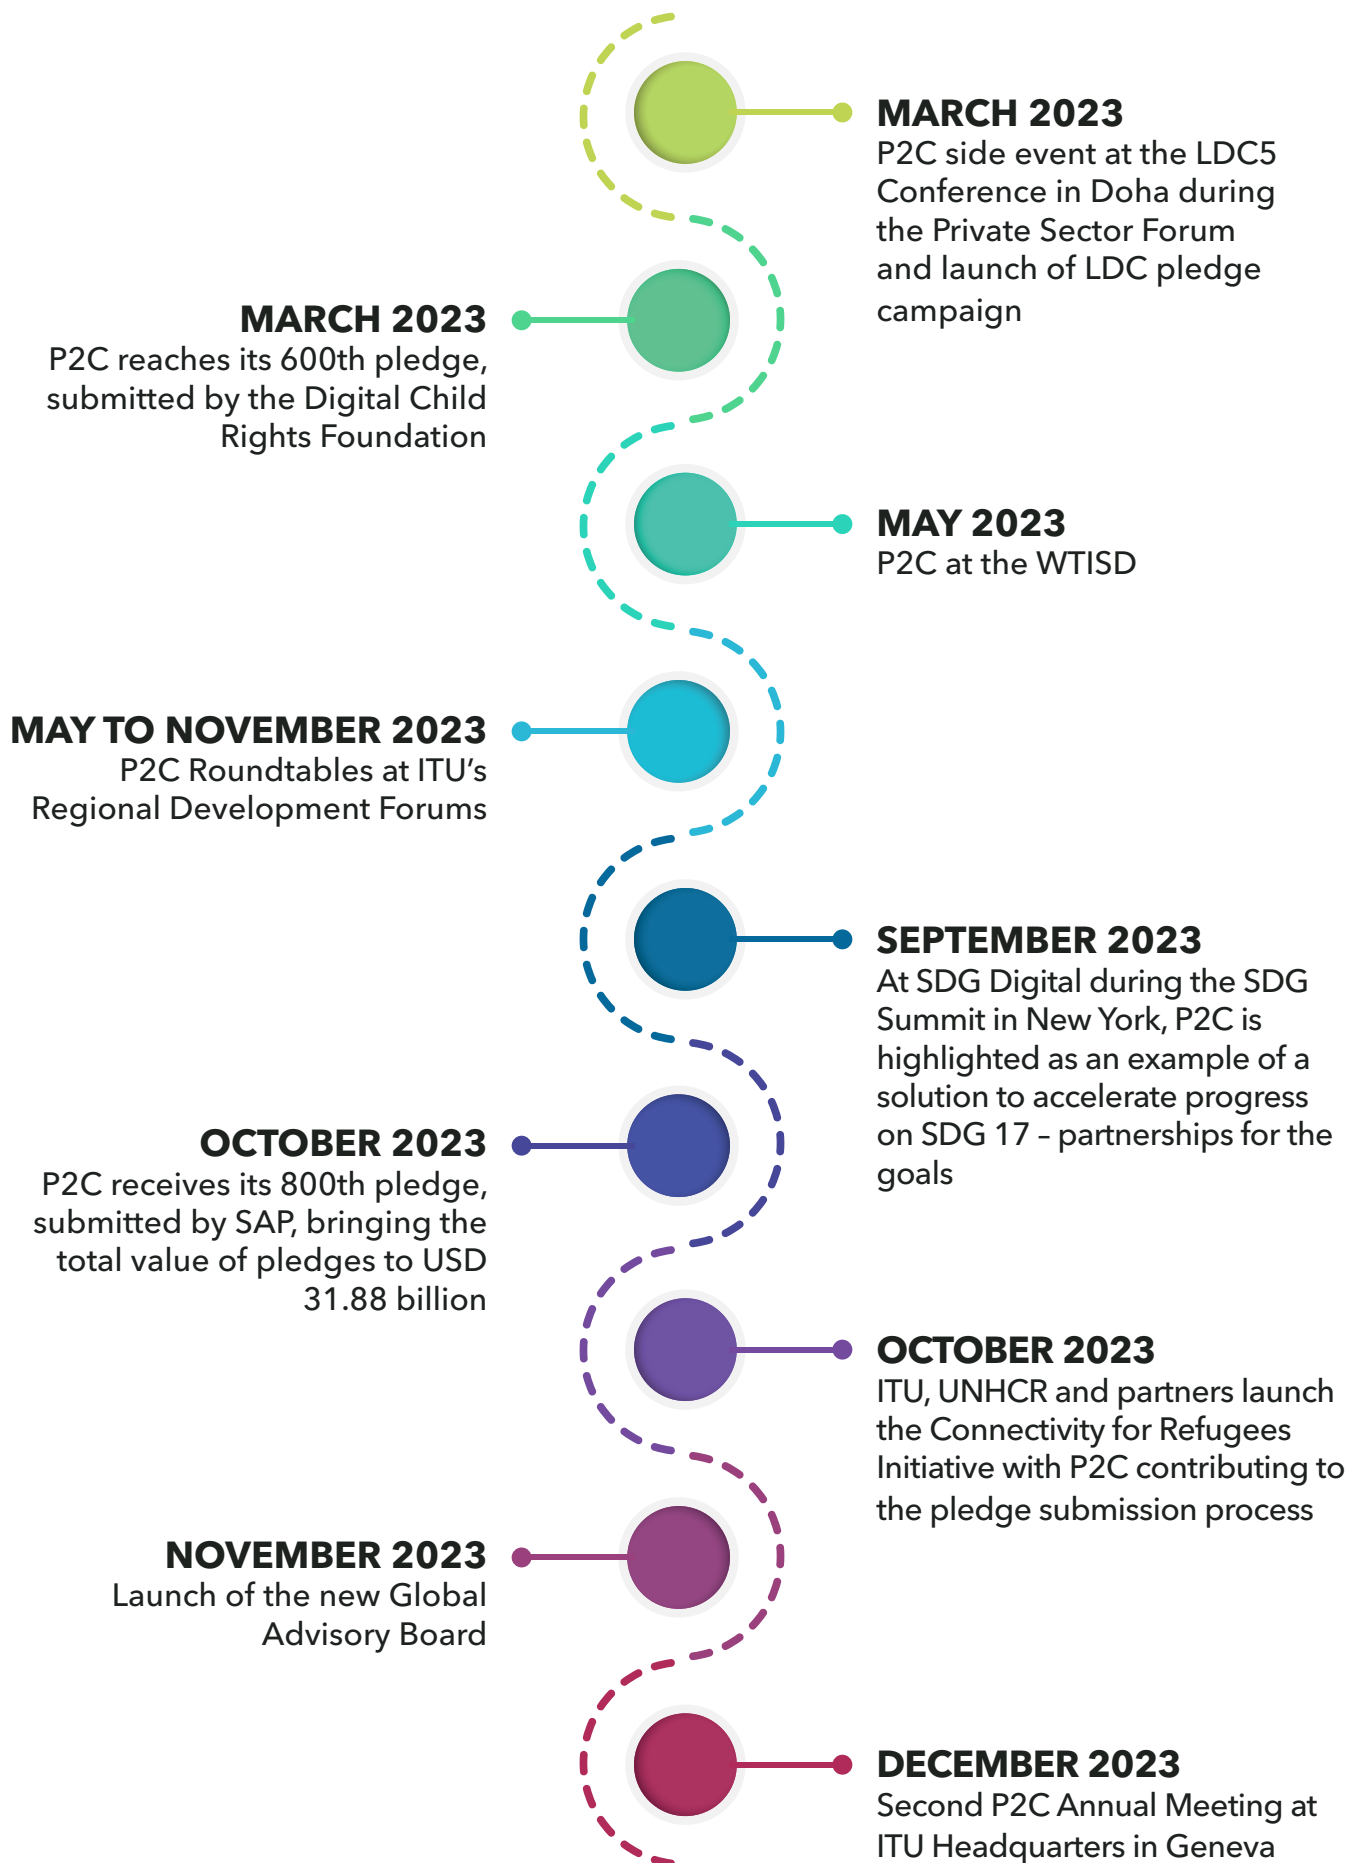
MARCH 2023
P2C side event at the LDC5 Conference in Doha during the Private Sector Forum and launch of LDC pledge campaign

MARCH 2023
P2C reaches its 600th pledge, submitted by the Digital Child Rights Foundation

MAY 2023
P2C at the WTISD

MAY TO NOVEMBER 2023
P2C Roundtables at ITU's Regional Development Forums

SEPTEMBER 2023
At SDG Digital during the SDG Summit in New York, P2C is highlighted as an example of a solution to accelerate progress on SDG 17 – partnerships for the goals

OCTOBER 2023
P2C receives its 800th pledge, submitted by SAP, bringing the total value of pledges to USD 31.88 billion

OCTOBER 2023
ITU, UNHCR and partners launch the Connectivity for Refugees Initiative with P2C contributing to the pledge submission process

NOVEMBER 2023
Launch of the new Global Advisory Board

DECEMBER 2023
Second P2C Annual Meeting at ITU Headquarters in Geneva